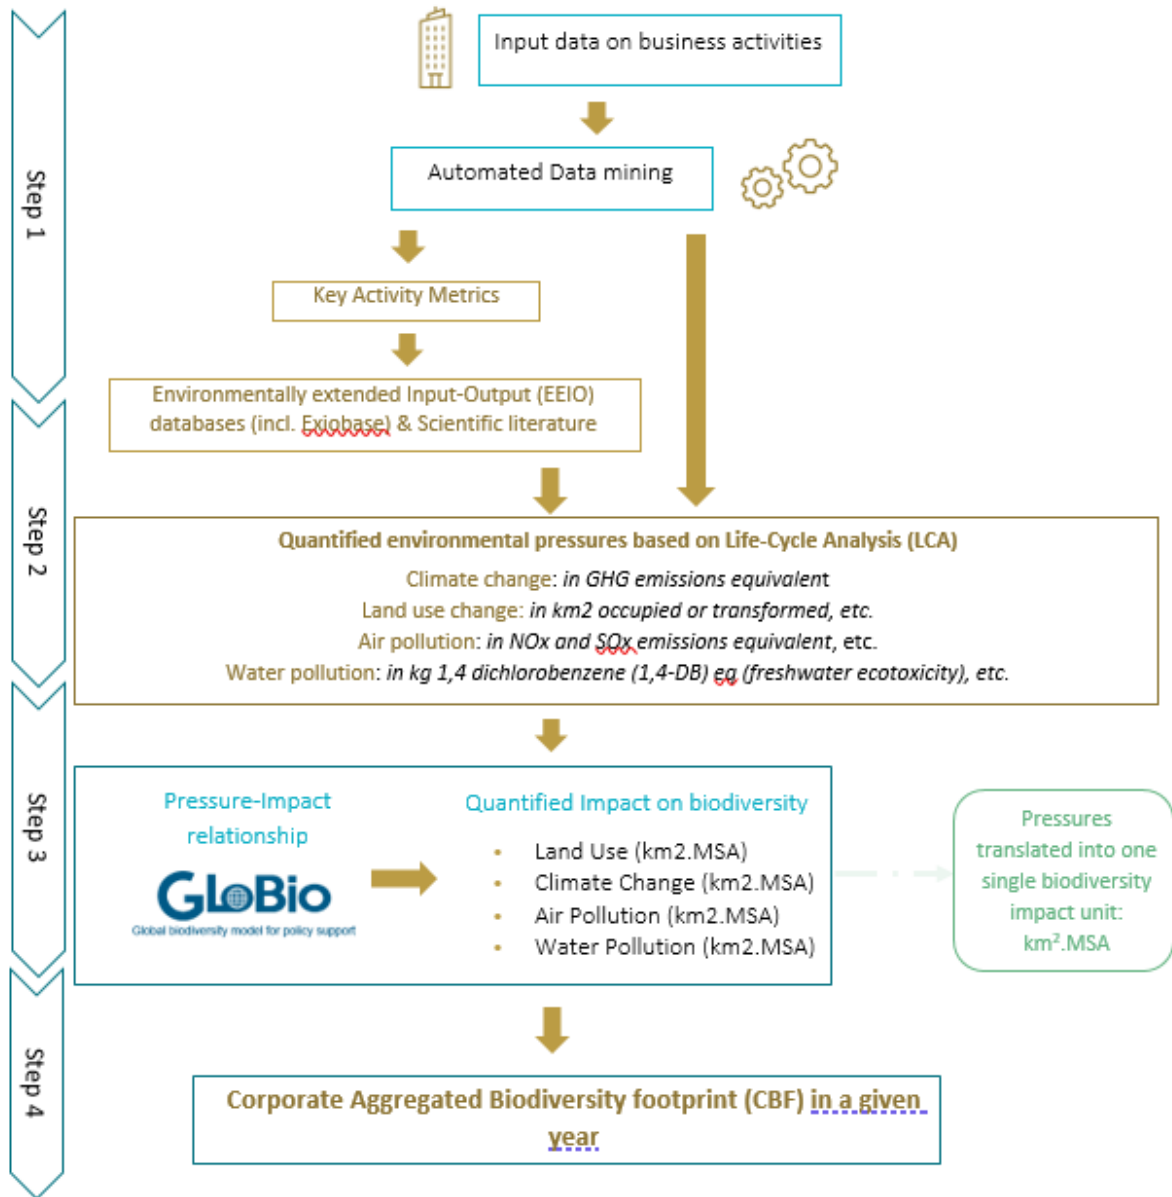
Step 1

Input data on business activities

Automated Data mining

Key Activity Metrics

Environmentally extended Input-Output (EEIO) databases (incl. Exiobase) & Scientific literature

Step 2

Quantified environmental pressures based on Life-Cycle Analysis (LCA)

Climate change: in GHG emissions equivalent
Land use change: in km2 occupied or transformed, etc.
Air pollution: in NOx and SOx emissions equivalent, etc.
Water pollution: in kg 1,4 dichlorobenzene (1,4-DB) eq (freshwater ecotoxicity), etc.

Step 3

Pressure-Impact relationship

GLoBio
Global biodiversity model for policy support

Quantified Impact on biodiversity

- Land Use (km2.MSA)
- Climate Change (km2.MSA)
- Air Pollution (km2.MSA)
- Water Pollution (km2.MSA)

Pressures translated into one single biodiversity impact unit: km².MSA

Step 4

Corporate Aggregated Biodiversity footprint (CBF) in a given year